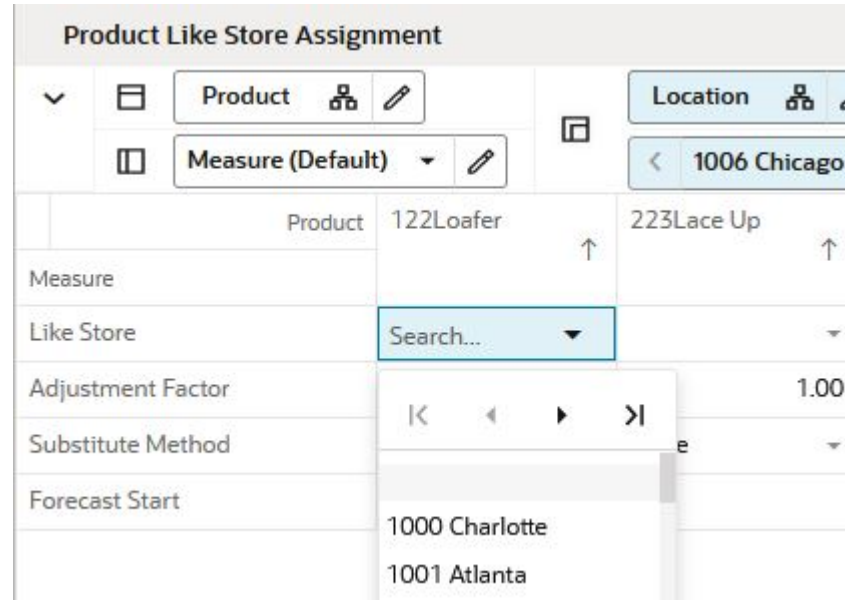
Product Like Store Assignment

Product

Measure (Default)

Location

1006 Chicago

| Product | 122Loafer | 223Lace Up |
|---|---|---|
| Measure | | |
| Like Store | Search... | |
| Adjustment Factor | | 1.00 |
| Substitute Method | | e |
| Forecast Start | | |

1000 Charlotte
1001 Atlanta